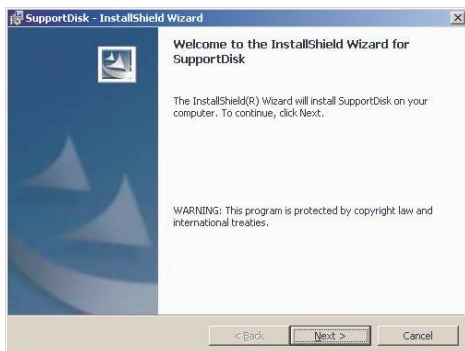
SupportDisk - InstallShield Wizard

Welcome to the InstallShield Wizard for SupportDisk

The InstallShield(R) Wizard will install SupportDisk on your computer. To continue, click Next.

WARNING: This program is protected by copyright law and international treaties.

< Back
Next >
Cancel